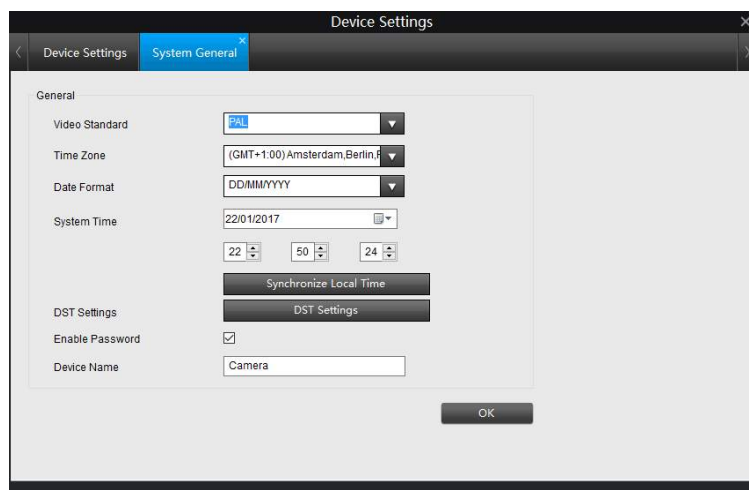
Device Settings

Device Settings System General

General

Video Standard PAL

Time Zone (GMT+1:00) Amsterdam,Berlin,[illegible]

Date Format DD/MM/YYYY

System Time 22/01/2017

22 50 24

Synchronize Local Time

DST Settings DST Settings

Enable Password

Device Name Camera

OK